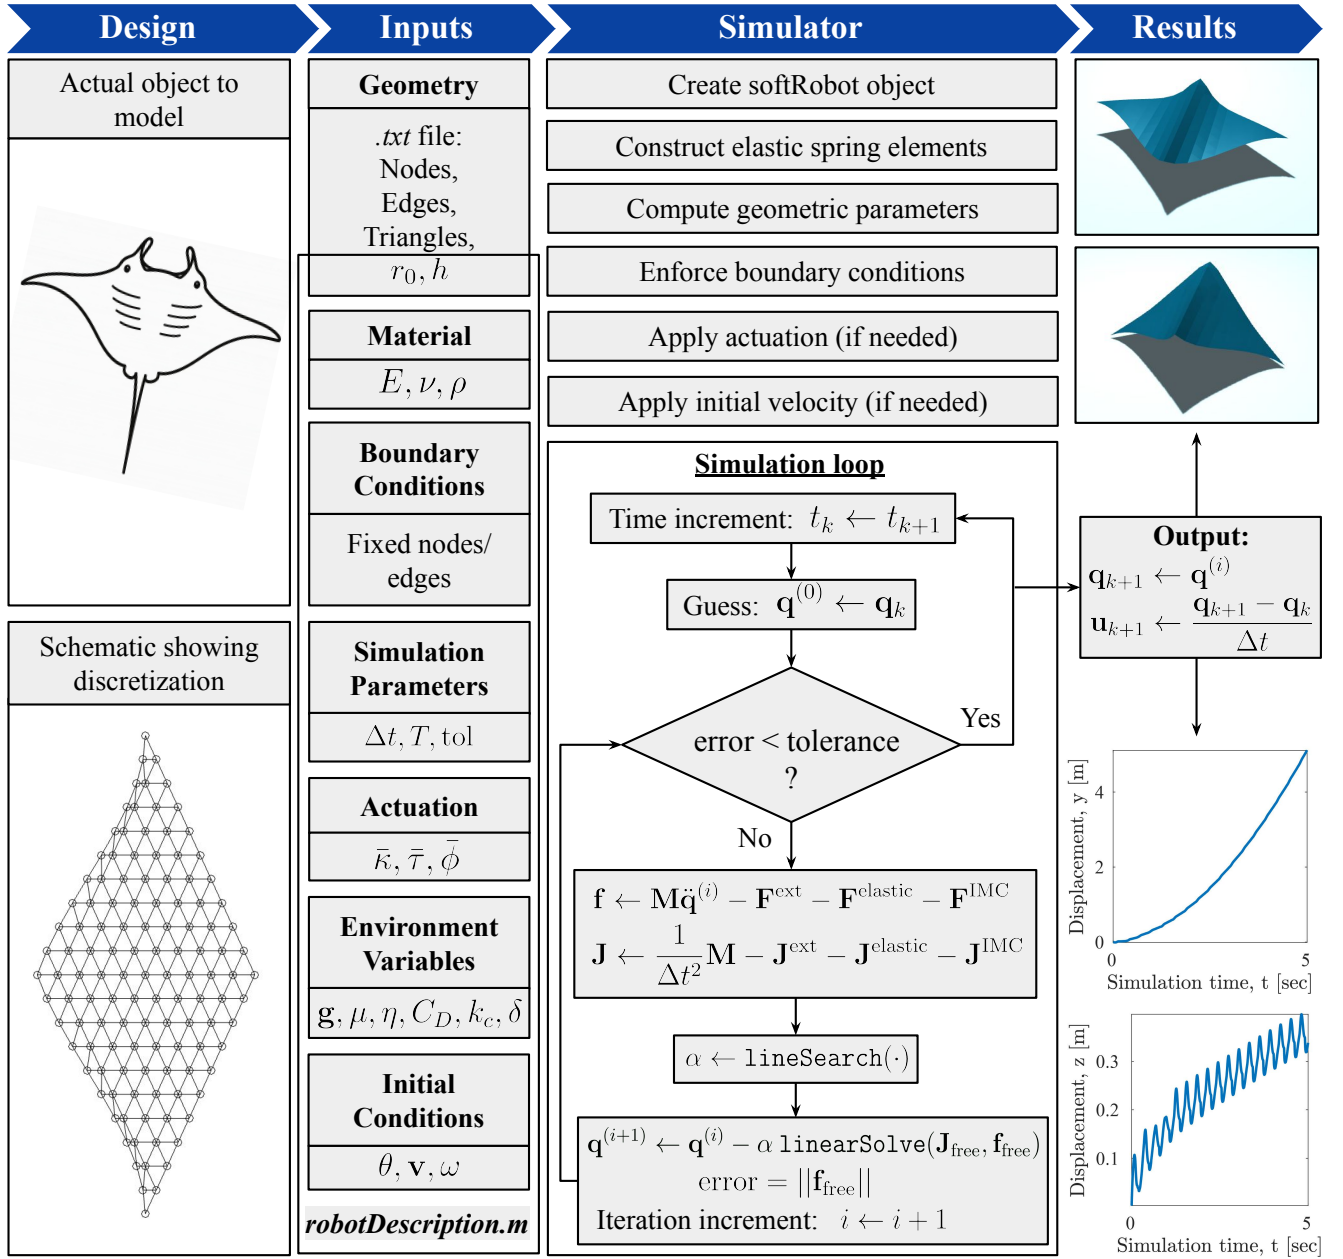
Design

Inputs

Simulator

Results

Actual object to model

Schematic showing discretization

Geometry

.txt file: Nodes, Edges, Triangles, $r_0, h$

Material

$E, \nu, \rho$

Boundary Conditions

Fixed nodes/ edges

Simulation Parameters

$\Delta t, T, \text{tol}$

Actuation

$\bar{\kappa}, \bar{\tau}, \bar{\phi}$

Environment Variables

$\mathbf{g}, \mu, \eta, C_D, k_c, \delta$

Initial Conditions

$\theta, \mathbf{v}, \omega$

robotDescription.m

Create softRobot object

Construct elastic spring elements

Compute geometric parameters

Enforce boundary conditions

Apply actuation (if needed)

Apply initial velocity (if needed)

Simulation loop

Time increment: $t_k \leftarrow t_{k+1}$

Guess: $\mathbf{q}^{(0)} \leftarrow \mathbf{q}_k$

error < tolerance ?

Yes

No

$\mathbf{f} \leftarrow \mathbf{M}\ddot{\mathbf{q}}^{(i)} - \mathbf{F}^{\text{ext}} - \mathbf{F}^{\text{elastic}} - \mathbf{F}^{\text{IMC}}$

$\mathbf{J} \leftarrow \frac{1}{\Delta t^2}\mathbf{M} - \mathbf{J}^{\text{ext}} - \mathbf{J}^{\text{elastic}} - \mathbf{J}^{\text{IMC}}$

$\alpha \leftarrow \texttt{lineSearch}(\cdot)$

$\mathbf{q}^{(i+1)} \leftarrow \mathbf{q}^{(i)} - \alpha\, \texttt{linearSolve}(\mathbf{J}_{\text{free}}, \mathbf{f}_{\text{free}})$

$\text{error} = ||\mathbf{f}_{\text{free}}||$

Iteration increment: $i \leftarrow i + 1$

Output:

$\mathbf{q}_{k+1} \leftarrow \mathbf{q}^{(i)}$

$\mathbf{u}_{k+1} \leftarrow \frac{\mathbf{q}_{k+1} - \mathbf{q}_k}{\Delta t}$

Displacement, y [m]

4

2

0

0

5

Simulation time, t [sec]

Displacement, z [m]

0.3

0.2

0.1

0

5

Simulation time, t [sec]